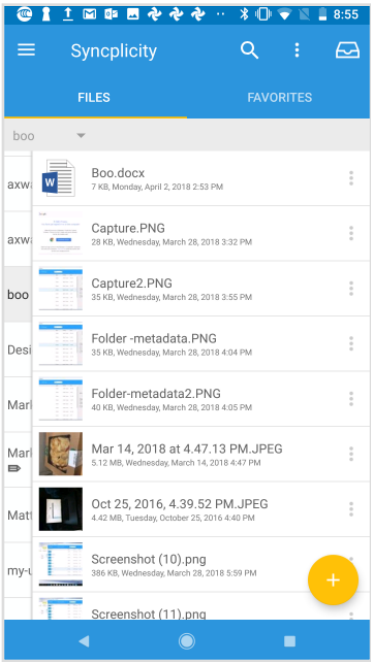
8:55

Syncplicity

FILES

FAVORITES

boo

axw

axw

boo

Desi

Mar

Mar

Matt

my-

Boo.docx
7 KB, Monday, April 2, 2018 2:53 PM

Capture.PNG
28 KB, Wednesday, March 28, 2018 3:32 PM

Capture2.PNG
35 KB, Wednesday, March 28, 2018 3:55 PM

Folder -metadata.PNG
35 KB, Wednesday, March 28, 2018 4:04 PM

Folder-metadata2.PNG
40 KB, Wednesday, March 28, 2018 4:05 PM

Mar 14, 2018 at 4.47.13 PM.JPEG
5.12 MB, Wednesday, March 14, 2018 4:47 PM

Oct 25, 2016, 4.39.52 PM.JPEG
4.42 MB, Tuesday, October 25, 2016 4:40 PM

Screenshot (10).png
386 KB, Wednesday, March 28, 2018 5:59 PM

Screenshot (11).png